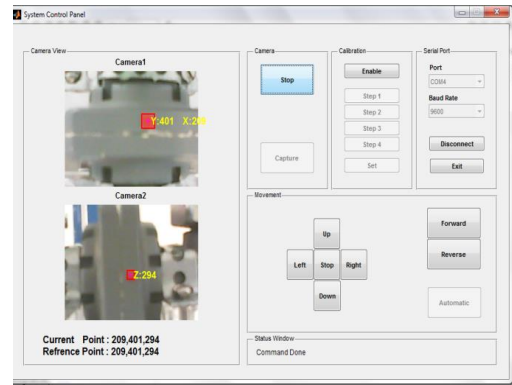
System Control Panel

Camera View
Camera1
Y:401 X:20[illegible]
Camera2
Z:294

Current Point : 209,401,294
Refrence Point : 209,401,294

Camera
Stop
Capture

Calibration
Enable
Step 1
Step 2
Step 3
Step 4
Set

Serial Port
Port
COM4
Baud Rate
9600
Disconnect
Exit

Movement
Up
Left
Stop
Right
Down
Forward
Reverse
Automatic

Status Window
Command Done